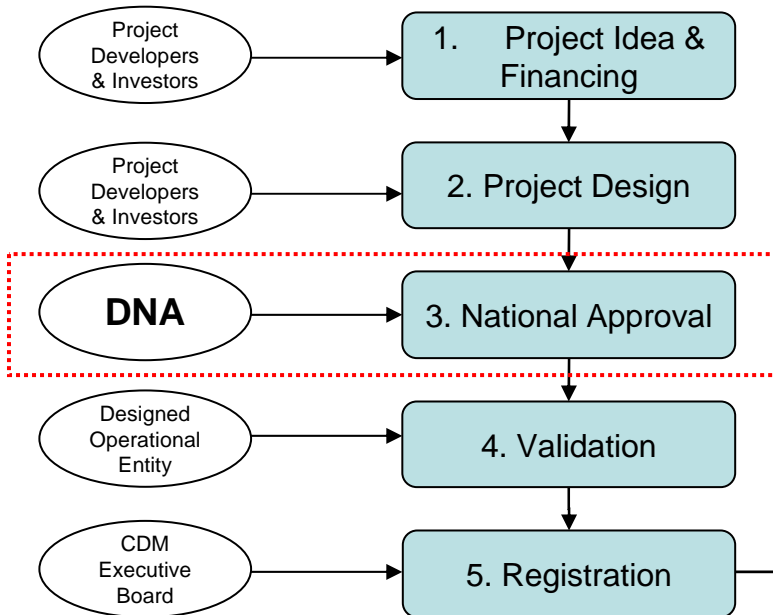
Project Developers & Investors

1. Project Idea & Financing

Project Developers & Investors

2. Project Design

DNA

3. National Approval

Designed Operational Entity

4. Validation

CDM Executive Board

5. Registration